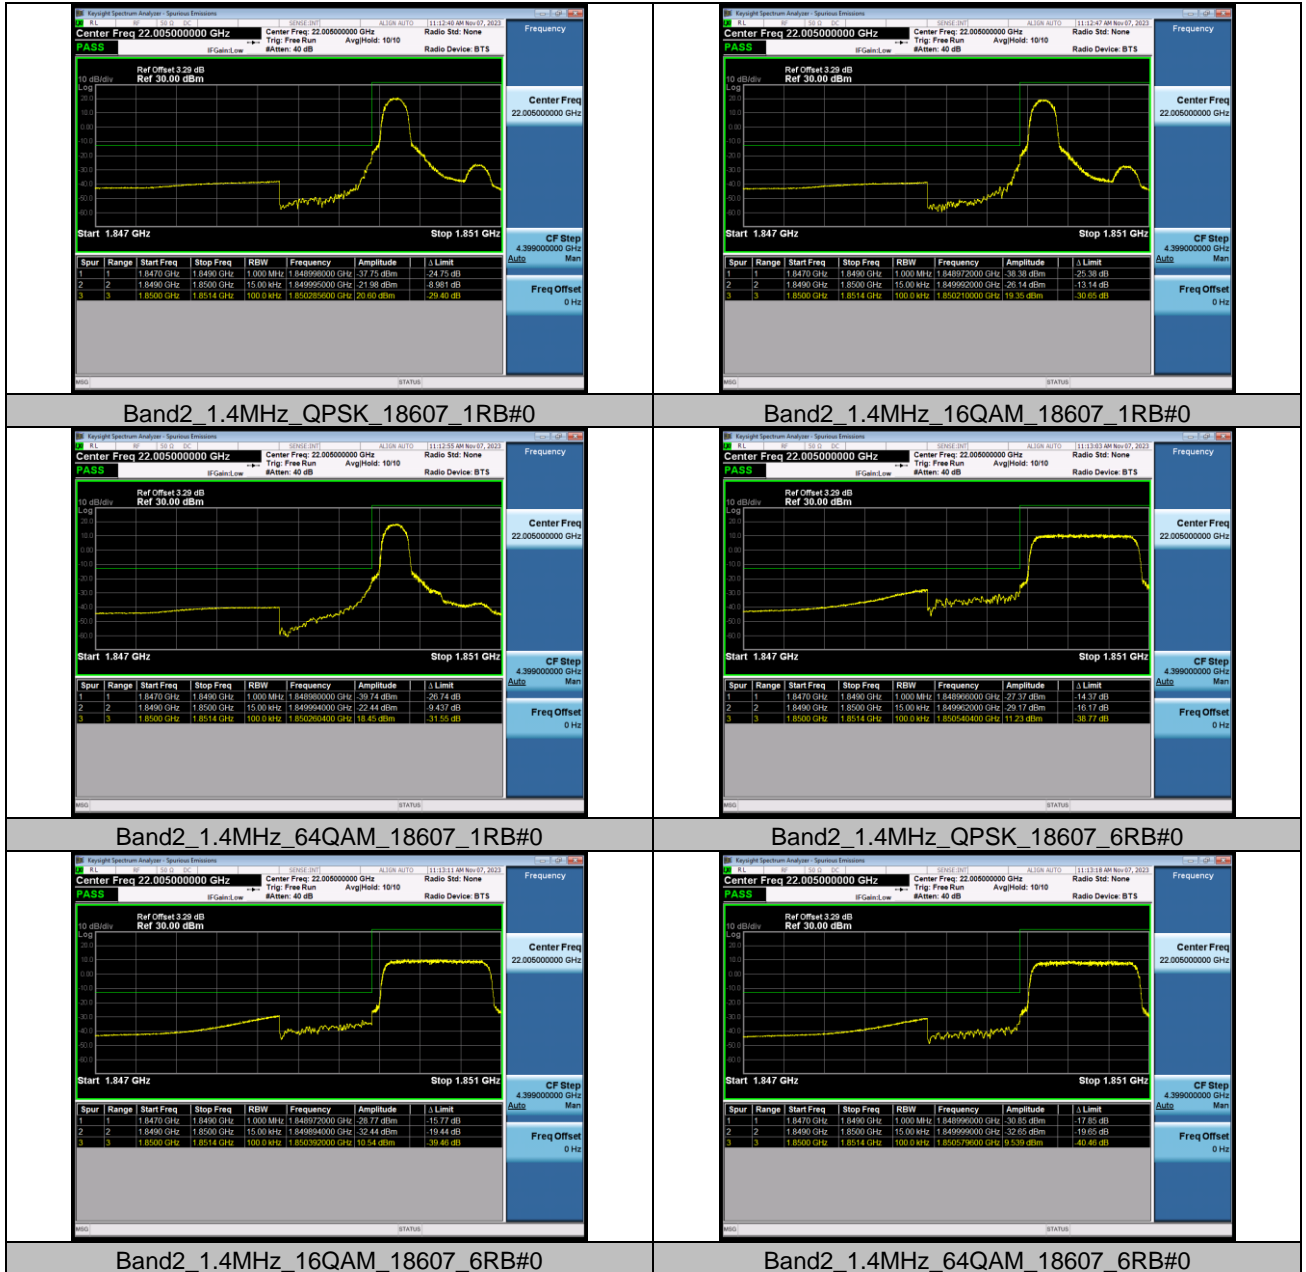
Keysight Spectrum Analyzer - Spurious Emissions
RL | RF | 50 Ω | DC | SENSE:INT | ALIGN AUTO | 11:12:40 AM Nov 07, 2023
Center Freq 22.005000000 GHz
PASS
Center Freq: 22.005000000 GHz
Trig: Free Run
Avg|Hold: 10/10
#Atten: 40 dB
IFGain:Low
Radio Std: None
Radio Device: BTS
Frequency
Ref Offset 3.29 dB
10 dB/div Ref 30.00 dBm
Log
Start 1.847 GHz
Stop 1.851 GHz
Center Freq 22.005000000 GHz
CF Step 4.399000000 GHz Auto Man
Freq Offset 0 Hz

| Spur | Range | Start Freq | Stop Freq | RBW | Frequency | Amplitude | Δ Limit |
|---|---|---|---|---|---|---|---|
| 1 | 1 | 1.8470 GHz | 1.8490 GHz | 1.000 MHz | 1.848998000 GHz | -37.75 dBm | -24.75 dB |
| 2 | 2 | 1.8490 GHz | 1.8500 GHz | 15.00 kHz | 1.849995000 GHz | -21.98 dBm | -8.981 dB |
| 3 | 3 | 1.8500 GHz | 1.8514 GHz | 100.0 kHz | 1.850285600 GHz | 20.60 dBm | -29.40 dB |

MSG STATUS

Keysight Spectrum Analyzer - Spurious Emissions
11:12:47 AM Nov 07, 2023
Center Freq 22.005000000 GHz
PASS
Center Freq: 22.005000000 GHz
Trig: Free Run
Avg|Hold: 10/10
#Atten: 40 dB
IFGain:Low
Radio Std: None
Radio Device: BTS
Frequency
Ref Offset 3.29 dB
10 dB/div Ref 30.00 dBm
Log
Start 1.847 GHz
Stop 1.851 GHz
Center Freq 22.005000000 GHz
CF Step 4.399000000 GHz Auto Man
Freq Offset 0 Hz

| Spur | Range | Start Freq | Stop Freq | RBW | Frequency | Amplitude | Δ Limit |
|---|---|---|---|---|---|---|---|
| 1 | 1 | 1.8470 GHz | 1.8490 GHz | 1.000 MHz | 1.848972000 GHz | -38.38 dBm | -25.38 dB |
| 2 | 2 | 1.8490 GHz | 1.8500 GHz | 15.00 kHz | 1.849992000 GHz | -26.14 dBm | -13.14 dB |
| 3 | 3 | 1.8500 GHz | 1.8514 GHz | 100.0 kHz | 1.850210000 GHz | 19.35 dBm | -30.65 dB |

MSG STATUS

Band2_1.4MHz_QPSK_18607_1RB#0

Band2_1.4MHz_16QAM_18607_1RB#0

Keysight Spectrum Analyzer - Spurious Emissions
11:12:55 AM Nov 07, 2023
Center Freq 22.005000000 GHz
PASS
Center Freq: 22.005000000 GHz
Trig: Free Run
Avg|Hold: 10/10
#Atten: 40 dB
IFGain:Low
Radio Std: None
Radio Device: BTS
Frequency
Ref Offset 3.29 dB
10 dB/div Ref 30.00 dBm
Log
Start 1.847 GHz
Stop 1.851 GHz
Center Freq 22.005000000 GHz
CF Step 4.399000000 GHz Auto Man
Freq Offset 0 Hz

| Spur | Range | Start Freq | Stop Freq | RBW | Frequency | Amplitude | Δ Limit |
|---|---|---|---|---|---|---|---|
| 1 | 1 | 1.8470 GHz | 1.8490 GHz | 1.000 MHz | 1.848980000 GHz | -39.74 dBm | -26.74 dB |
| 2 | 2 | 1.8490 GHz | 1.8500 GHz | 15.00 kHz | 1.849994000 GHz | -22.44 dBm | -9.437 dB |
| 3 | 3 | 1.8500 GHz | 1.8514 GHz | 100.0 kHz | 1.850260400 GHz | 18.45 dBm | -31.55 dB |

MSG STATUS

Keysight Spectrum Analyzer - Spurious Emissions
11:13:03 AM Nov 07, 2023
Center Freq 22.005000000 GHz
PASS
Center Freq: 22.005000000 GHz
Trig: Free Run
Avg|Hold: 10/10
#Atten: 40 dB
IFGain:Low
Radio Std: None
Radio Device: BTS
Frequency
Ref Offset 3.29 dB
10 dB/div Ref 30.00 dBm
Log
Start 1.847 GHz
Stop 1.851 GHz
Center Freq 22.005000000 GHz
CF Step 4.399000000 GHz Auto Man
Freq Offset 0 Hz

| Spur | Range | Start Freq | Stop Freq | RBW | Frequency | Amplitude | Δ Limit |
|---|---|---|---|---|---|---|---|
| 1 | 1 | 1.8470 GHz | 1.8490 GHz | 1.000 MHz | 1.848966000 GHz | -27.37 dBm | -14.37 dB |
| 2 | 2 | 1.8490 GHz | 1.8500 GHz | 15.00 kHz | 1.849992000 GHz | -29.17 dBm | -16.17 dB |
| 3 | 3 | 1.8500 GHz | 1.8514 GHz | 100.0 kHz | 1.850540400 GHz | 11.23 dBm | -38.77 dB |

MSG STATUS

Band2_1.4MHz_64QAM_18607_1RB#0

Band2_1.4MHz_QPSK_18607_6RB#0

Keysight Spectrum Analyzer - Spurious Emissions
11:13:11 AM Nov 07, 2023
Center Freq 22.005000000 GHz
PASS
Center Freq: 22.005000000 GHz
Trig: Free Run
Avg|Hold: 10/10
#Atten: 40 dB
IFGain:Low
Radio Std: None
Radio Device: BTS
Frequency
Ref Offset 3.29 dB
10 dB/div Ref 30.00 dBm
Log
Start 1.847 GHz
Stop 1.851 GHz
Center Freq 22.005000000 GHz
CF Step 4.399000000 GHz Auto Man
Freq Offset 0 Hz

| Spur | Range | Start Freq | Stop Freq | RBW | Frequency | Amplitude | Δ Limit |
|---|---|---|---|---|---|---|---|
| 1 | 1 | 1.8470 GHz | 1.8490 GHz | 1.000 MHz | 1.848972000 GHz | -28.77 dBm | -15.77 dB |
| 2 | 2 | 1.8490 GHz | 1.8500 GHz | 15.00 kHz | 1.849894000 GHz | -32.44 dBm | -19.44 dB |
| 3 | 3 | 1.8500 GHz | 1.8514 GHz | 100.0 kHz | 1.850392000 GHz | 10.54 dBm | -39.46 dB |

MSG STATUS

Keysight Spectrum Analyzer - Spurious Emissions
11:13:18 AM Nov 07, 2023
Center Freq 22.005000000 GHz
PASS
Center Freq: 22.005000000 GHz
Trig: Free Run
Avg|Hold: 10/10
#Atten: 40 dB
IFGain:Low
Radio Std: None
Radio Device: BTS
Frequency
Ref Offset 3.29 dB
10 dB/div Ref 30.00 dBm
Log
Start 1.847 GHz
Stop 1.851 GHz
Center Freq 22.005000000 GHz
CF Step 4.399000000 GHz Auto Man
Freq Offset 0 Hz

| Spur | Range | Start Freq | Stop Freq | RBW | Frequency | Amplitude | Δ Limit |
|---|---|---|---|---|---|---|---|
| 1 | 1 | 1.8470 GHz | 1.8490 GHz | 1.000 MHz | 1.848996000 GHz | -30.85 dBm | -17.85 dB |
| 2 | 2 | 1.8490 GHz | 1.8500 GHz | 15.00 kHz | 1.849999000 GHz | -32.65 dBm | -19.65 dB |
| 3 | 3 | 1.8500 GHz | 1.8514 GHz | 100.0 kHz | 1.850579600 GHz | 9.539 dBm | -40.46 dB |

MSG STATUS

Band2_1.4MHz_16QAM_18607_6RB#0

Band2_1.4MHz_64QAM_18607_6RB#0